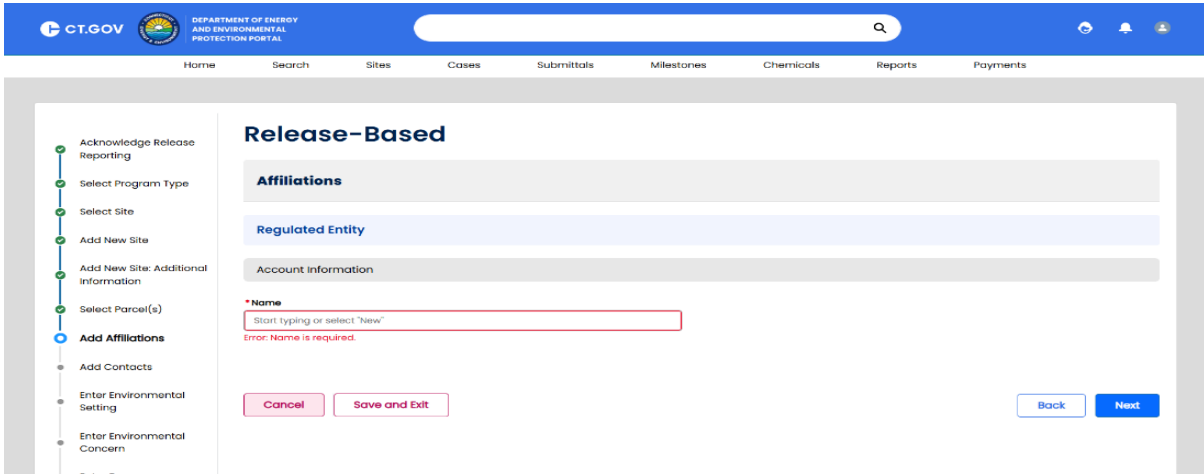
CT.GOV DEPARTMENT OF ENERGY AND ENVIRONMENTAL PROTECTION PORTAL

Home Search Sites Cases Submittals Milestones Chemicals Reports Payments

Acknowledge Release Reporting
Select Program Type
Select Site
Add New Site
Add New Site: Additional Information
Select Parcel(s)
Add Affiliations
Add Contacts
Enter Environmental Setting
Enter Environmental Concern

Release-Based

Affiliations

Regulated Entity

Account Information

*Name
Start typing or select "New"
Error: Name is required.

Cancel Save and Exit Back Next